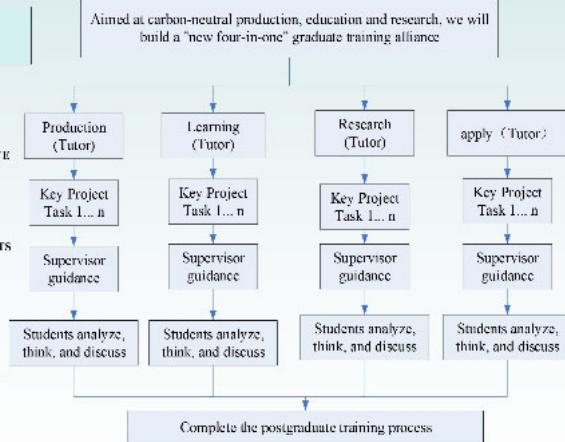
Aimed at carbon-neutral production, education and research, we will build a "new four-in-one" graduate training alliance

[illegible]E

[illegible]TS

Production (Tutor)

Key Project Task 1... n

Supervisor guidance

Students analyze, think, and discuss

Learning (Tutor)

Key Project Task 1... n

Supervisor guidance

Students analyze, think, and discuss

Research (Tutor)

Key Project Task 1... n

Supervisor guidance

Students analyze, think, and discuss

apply (Tutor)

Key Project Task 1... n

Supervisor guidance

Students analyze, think, and discuss

Complete the postgraduate training process